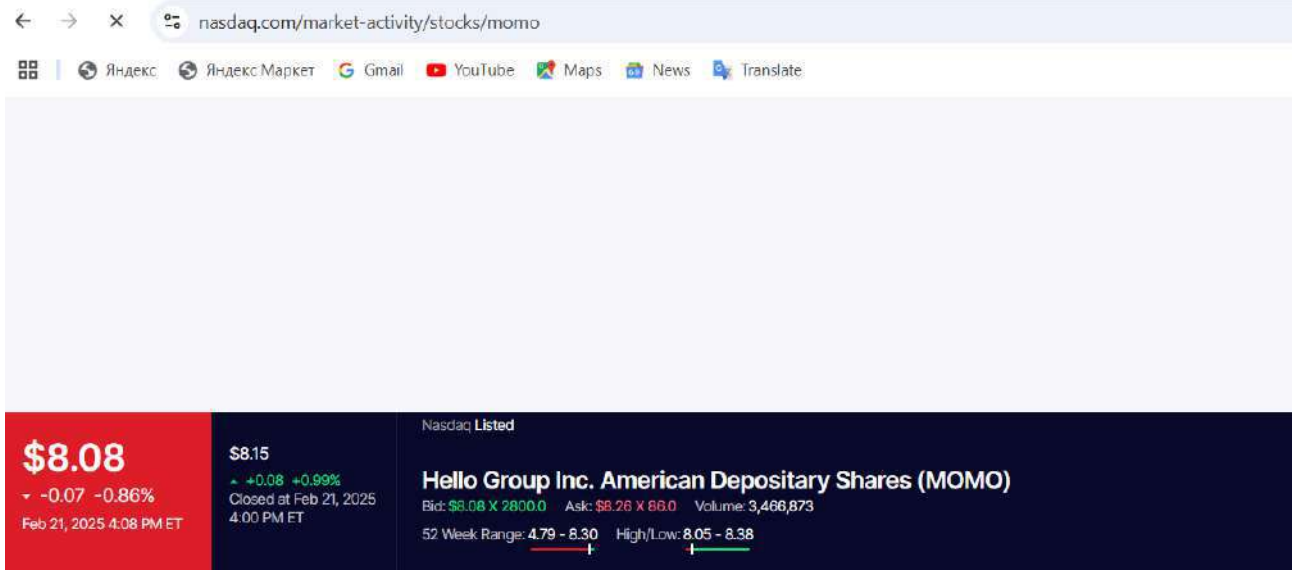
nasdaq.com/market-activity/stocks/momo

Яндекс Яндекс Маркет Gmail YouTube Maps News Translate

$8.08
-0.07 -0.86%
Feb 21, 2025 4:08 PM ET

$8.15
+0.08 +0.99%
Closed at Feb 21, 2025 4:00 PM ET

Nasdaq Listed

Hello Group Inc. American Depositary Shares (MOMO)

Bid: $8.08 X 2800.0 Ask: $8.26 X 86.0 Volume: 3,466,873

52 Week Range: 4.79 - 8.30 High/Low: 8.05 - 8.38